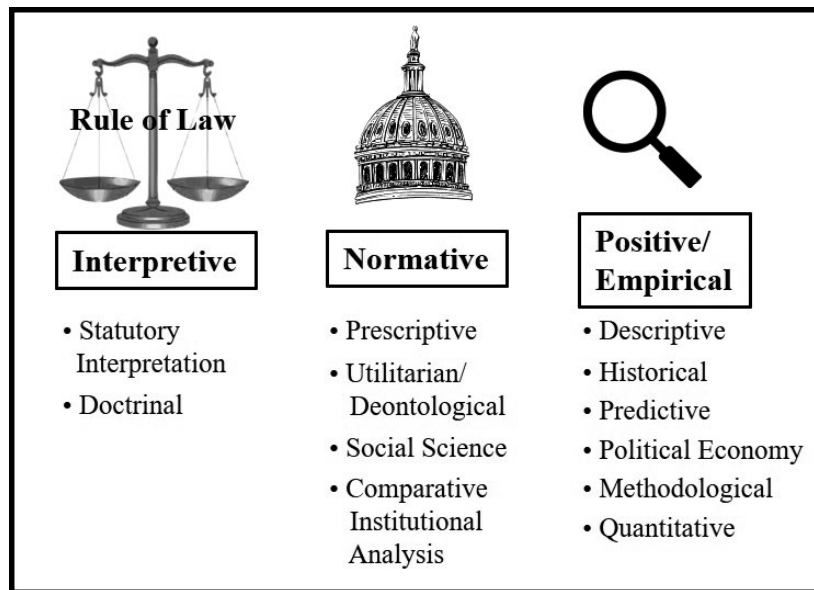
Rule of Law

Interpretive

• Statutory Interpretation
• Doctrinal

Normative

• Prescriptive
• Utilitarian/ Deontological
• Social Science
• Comparative Institutional Analysis

Positive/ Empirical

• Descriptive
• Historical
• Predictive
• Political Economy
• Methodological
• Quantitative